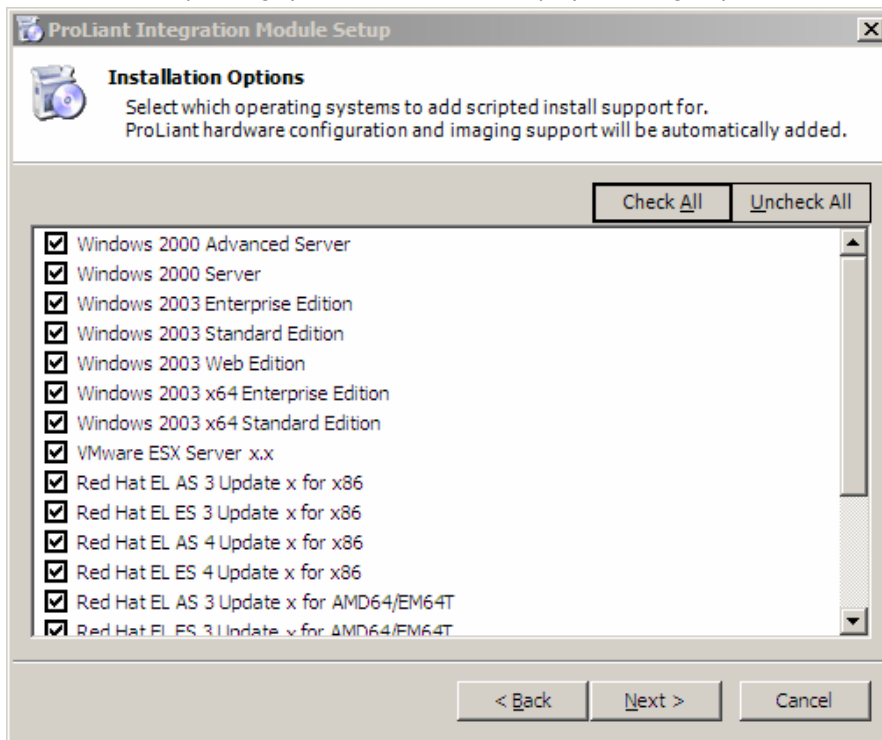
ProLiant Integration Module Setup

Installation Options
Select which operating systems to add scripted install support for.
ProLiant hardware configuration and imaging support will be automatically added.

Check All
Uncheck All

☑ Windows 2000 Advanced Server
☑ Windows 2000 Server
☑ Windows 2003 Enterprise Edition
☑ Windows 2003 Standard Edition
☑ Windows 2003 Web Edition
☑ Windows 2003 x64 Enterprise Edition
☑ Windows 2003 x64 Standard Edition
☑ VMware ESX Server x.x
☑ Red Hat EL AS 3 Update x for x86
☑ Red Hat EL ES 3 Update x for x86
☑ Red Hat EL AS 4 Update x for x86
☑ Red Hat EL ES 4 Update x for x86
☑ Red Hat EL AS 3 Update x for AMD64/EM64T
☑ Red Hat EL ES 3 Update x for AMD64/EM64T

< Back
Next >
Cancel